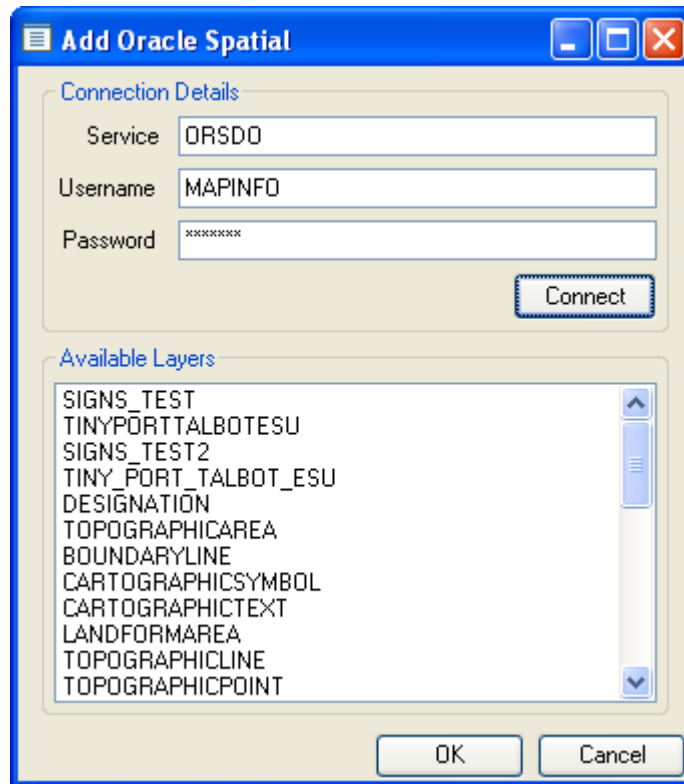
Add Oracle Spatial

Connection Details

Service ORSDO

Username MAPINFO

Password *******

Connect

Available Layers

SIGNS_TEST
TINYPORTTALBOTESU
SIGNS_TEST2
TINY_PORT_TALBOT_ESU
DESIGNATION
TOPOGRAPHICAREA
BOUNDARYLINE
CARTOGRAPHICSYMBOL
CARTOGRAPHICTEXT
LANDFORMAREA
TOPOGRAPHICLINE
TOPOGRAPHICPOINT

OK Cancel